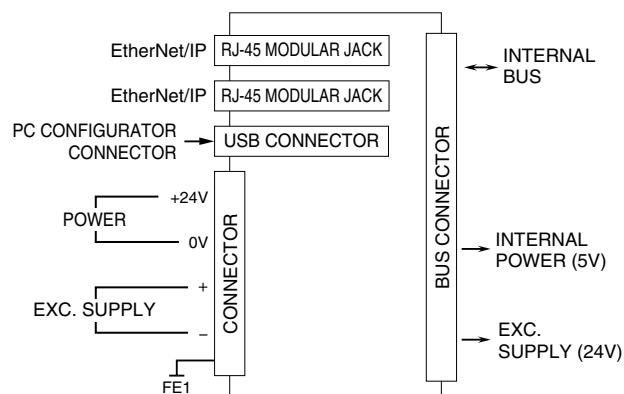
EtherNet/IP RJ-45 MODULAR JACK

EtherNet/IP RJ-45 MODULAR JACK

PC CONFIGURATOR CONNECTOR

USB CONNECTOR

INTERNAL BUS

BUS CONNECTOR

POWER

+24V

0V

CONNECTOR

INTERNAL POWER (5V)

EXC. SUPPLY

+

–

EXC. SUPPLY (24V)

FE1